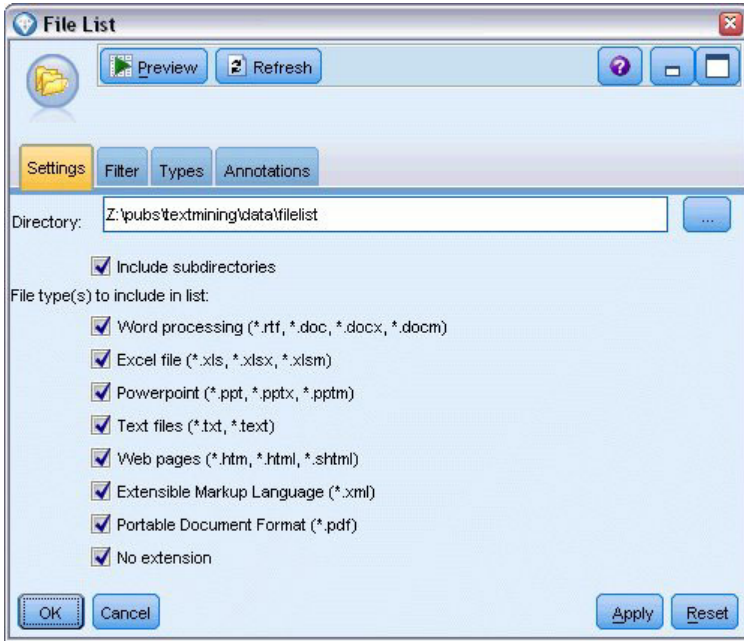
File List

Preview Refresh

Settings Filter Types Annotations

Directory: Z:\pubs\textmining\data\filelist ...

Include subdirectories

File type(s) to include in list:

Word processing (*.rtf, *.doc, *.docx, *.docm)

Excel file (*.xls, *.xlsx, *.xlsm)

Powerpoint (*.ppt, *.pptx, *.pptm)

Text files (*.txt, *.text)

Web pages (*.htm, *.html, *.shtml)

Extensible Markup Language (*.xml)

Portable Document Format (*.pdf)

No extension

OK Cancel Apply Reset